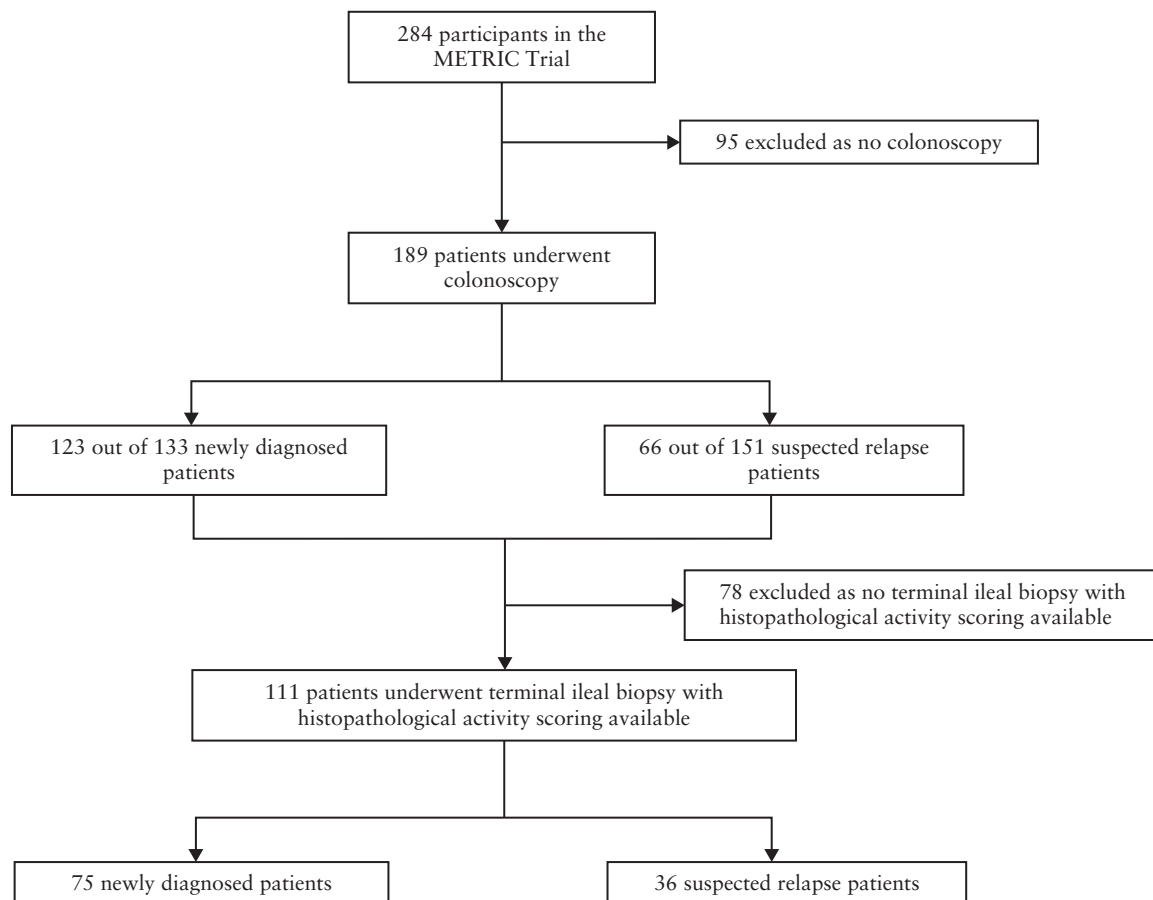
284 participants in the METRIC Trial

95 excluded as no colonoscopy

189 patients underwent colonoscopy

123 out of 133 newly diagnosed patients

66 out of 151 suspected relapse patients

78 excluded as no terminal ileal biopsy with histopathological activity scoring available

111 patients underwent terminal ileal biopsy with histopathological activity scoring available

75 newly diagnosed patients

36 suspected relapse patients